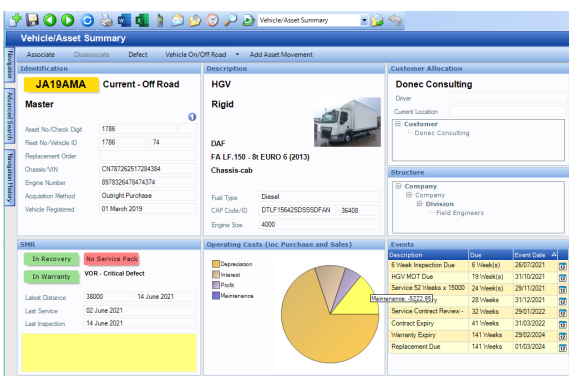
Vehicle/Asset Summary

Vehicle/Asset Summary

Associate Disassociate Defect Vehicle On/Off Road Add Asset Movement

Navigation Advanced Search Navigation History

Identification

JA19AMA Current - Off Road

Master

Asset No/Check Digit 1786

Fleet No/Vehicle ID 1786 74

Replacement Order

Chassis/VIN CN787262517284384

Engine Number 897832647847374

Acquisition Method Outright Purchase

Vehicle Registered 01 March 2019

Description

HGV

Rigid

DAF

FA LF.150 - 8t EURO 6 (2013)

Chassis-cab

Fuel Type Diesel

CAP Code/ID DTLF15642SDSSSDFAN 36408

Engine Size 4000

Customer Allocation

Donec Consulting

Driver

Current Location

Customer
Donec Consulting

Structure

Company
Company
Division
Field Engineers

SMR

In Recovery No Service Pack

In Warranty VOR - Critical Defect

Latest Distance 38000 14 June 2021

Last Service 02 June 2021

Last Inspection 14 June 2021

Operating Costs (inc Purchase and Sales)

Depreciation
Interest
Profit
Maintenance

Maintenance : 5222.86

Events

| Description | Due | Event Date |
|---|---|---|
| 6 Week Inspection Due | 6 Week(s) | 26/07/2021 |
| HGV MOT Due | 19 Week(s) | 31/10/2021 |
| Service 52 Weeks x 15000 | 24 Week(s) | 29/11/2021 |
| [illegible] | 28 Weeks | 31/12/2021 |
| Service Contract Review - | 32 Weeks | 29/01/2022 |
| Contract Expiry | 41 Weeks | 31/03/2022 |
| Warranty Expiry | 141 Weeks | 29/02/2024 |
| Replacement Due | 141 Weeks | 01/03/2024 |